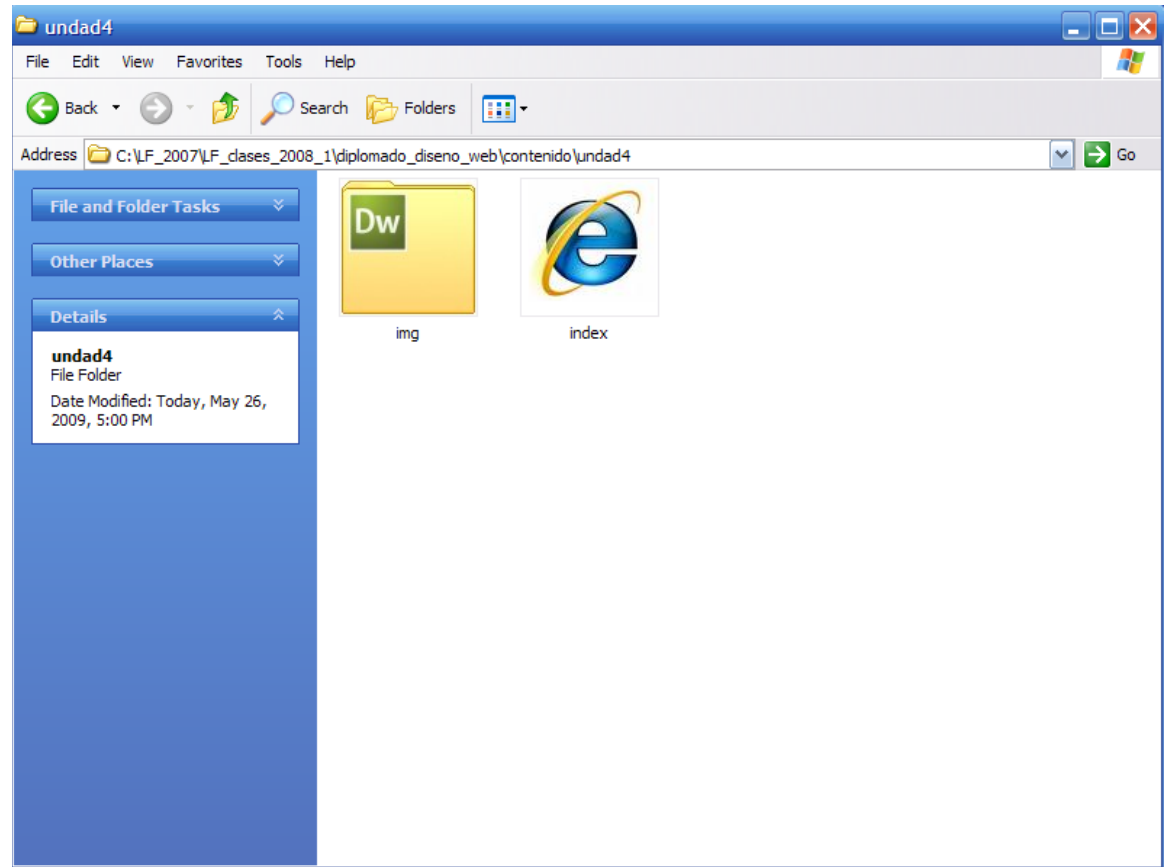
undad4

File Edit View Favorites Tools Help

Back Search Folders

Address C:\LF_2007\LF_clases_2008_1\diplomado_diseno_web\contenido\undad4 Go

File and Folder Tasks

Other Places

Details

undad4
File Folder

Date Modified: Today, May 26, 2009, 5:00 PM

Dw

img

index